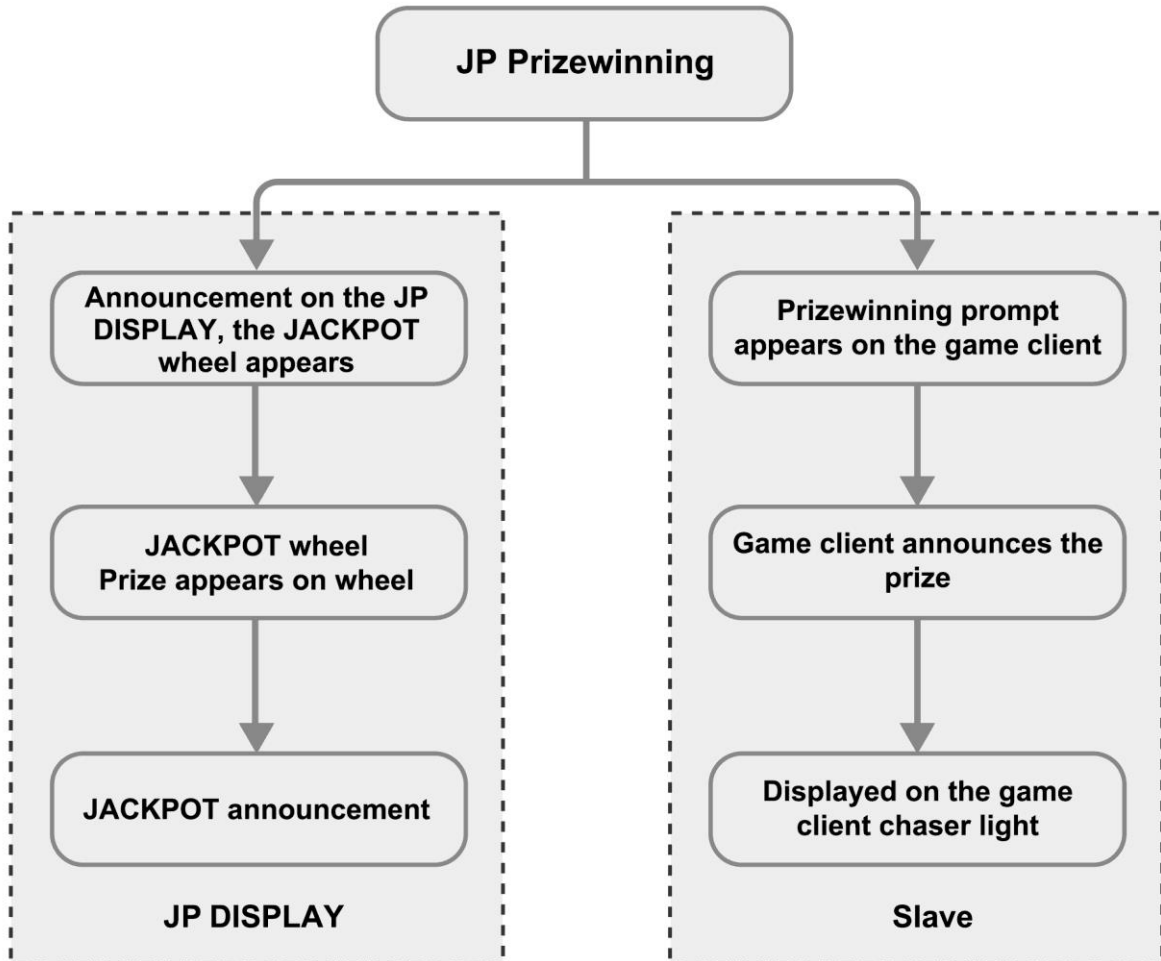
JP Prizewinning

Announcement on the JP DISPLAY, the JACKPOT wheel appears

JACKPOT wheel
Prize appears on wheel

JACKPOT announcement

JP DISPLAY

Prizewinning prompt appears on the game client

Game client announces the prize

Displayed on the game client chaser light

Slave